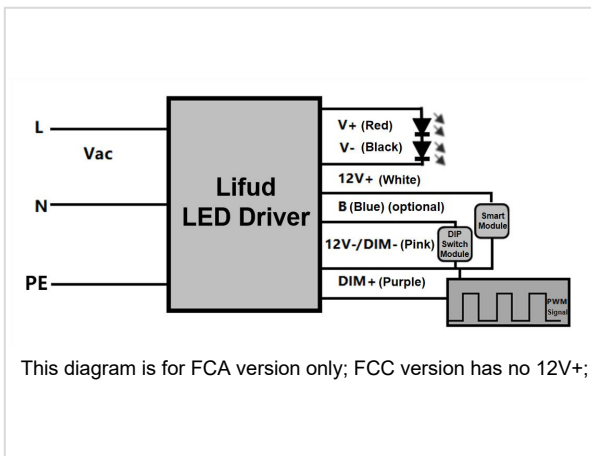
L
Vac
N
PE

Lifud LED Driver

V+ (Red)
V- (Black)
12V+ (White)
B (Blue) (optional)
12V-/DIM- (Pink)
DIM+ (Purple)

Smart Module
DIP Switch Module
PWM Signal

This diagram is for FCA version only; FCC version has no 12V+;